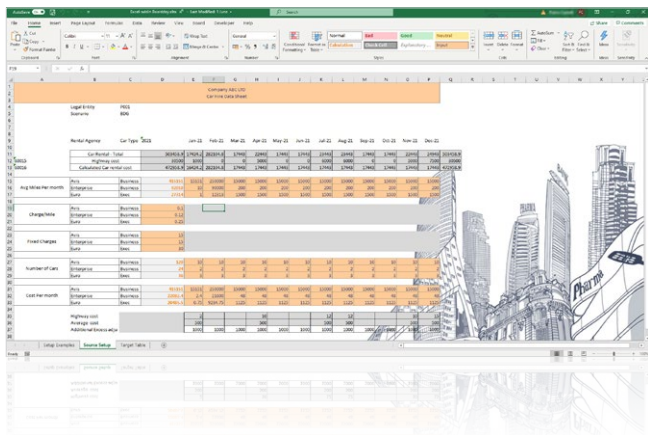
File Home Insert Page Layout Formulas Data Review View Insert Developer Help

Company ABC LTD
Car Hire Data Sheet

Legal Entity P001
Scenario BDG

Rental Agency Car Type 2023

| | Jan-22 | Feb-22 | Mar-22 | Apr-22 | May-22 | Jun-22 | Jul-22 | Aug-22 | Sep-22 | Oct-22 | Nov-22 | Dec-22 |
|---|---|---|---|---|---|---|---|---|---|---|---|---|

Car Rental - Total
Highway cost
Calculated Car rental cost

Avg Miles Per month
Avis Business
Enterprise Business
Sixt Business

Charge/Mile
Avis Business
Enterprise Business
Sixt Business

Fixed Charges
Avis Business
Enterprise Business
Sixt Business

Number of Cars
Avis Business
Enterprise Business
Sixt Business

Cost Per month
Avis Business
Enterprise Business
Sixt Business

Highway cost
Parkings cost
Additional booking cost

Setup Examples Source Setup Target Table